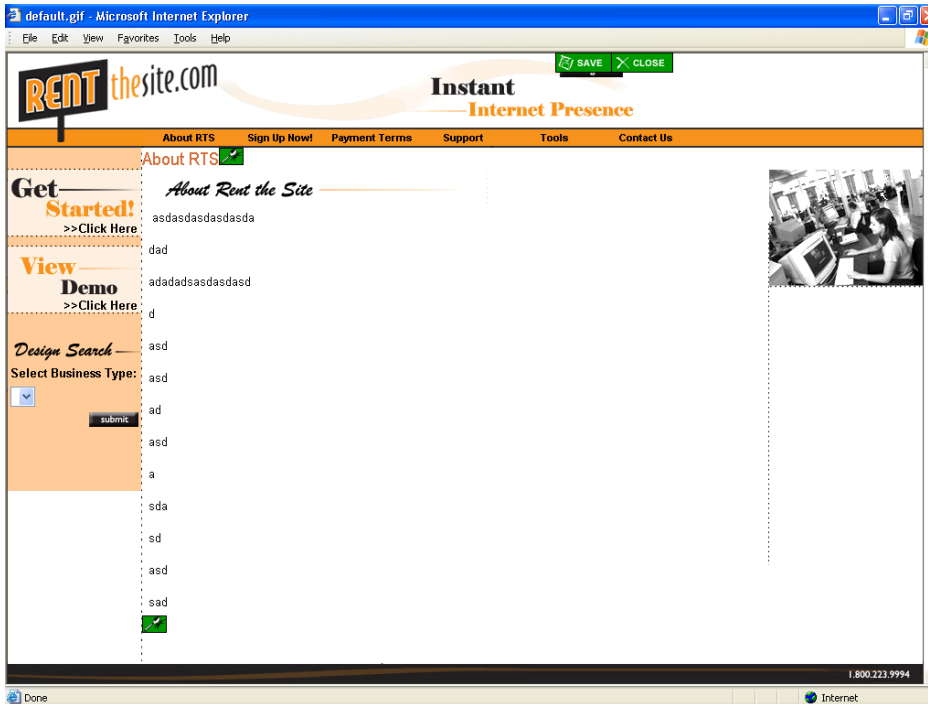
default.gif - Microsoft Internet Explorer

File Edit View Favorites Tools Help

SAVE CLOSE

RENT thesite.com

Instant
Internet Presence

About RTS Sign Up Now! Payment Terms Support Tools Contact Us

About RTS

Get Started!
>>Click Here

View Demo
>>Click Here

Design Search
Select Business Type:

submit

About Rent the Site

asdasdasdasdasda

dad

adadadsasdasdasd

d

asd

asd

ad

asd

a

sda

sd

asd

sad

1.800.223.9994

Done

Internet